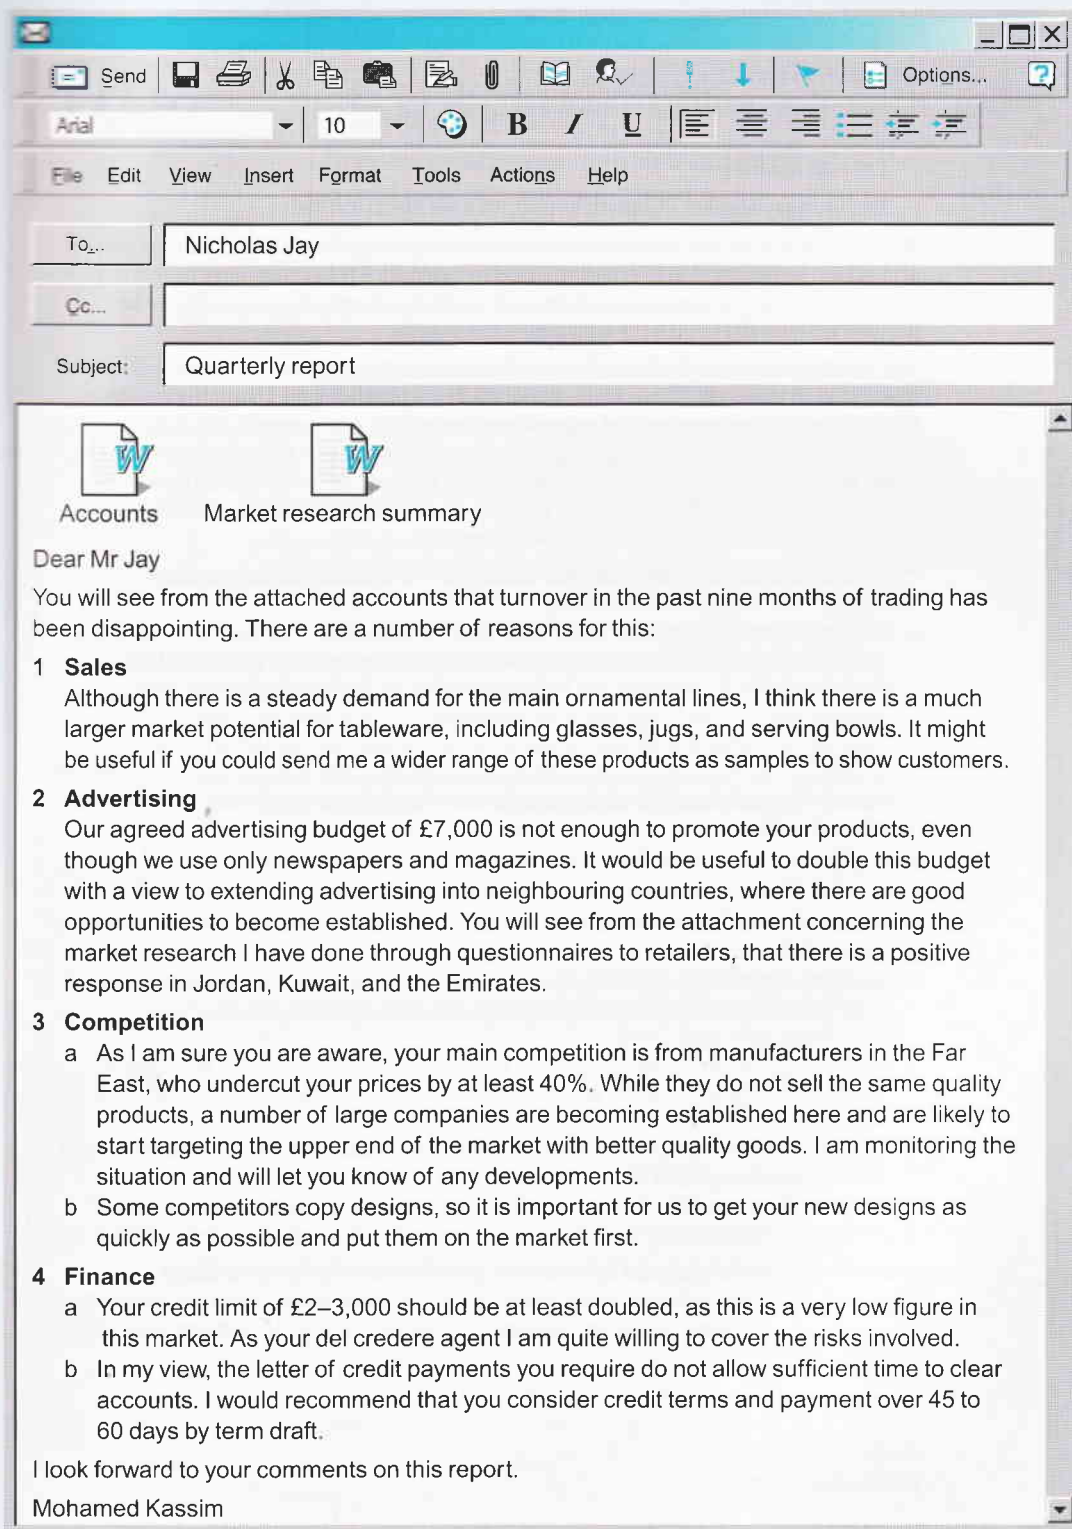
Send Options...

Arial 10 B I U

File Edit View Insert Format Tools Actions Help

To... Nicholas Jay

Cc...

Subject: Quarterly report

Accounts Market research summary

Dear Mr Jay

You will see from the attached accounts that turnover in the past nine months of trading has been disappointing. There are a number of reasons for this:

1 Sales
Although there is a steady demand for the main ornamental lines, I think there is a much larger market potential for tableware, including glasses, jugs, and serving bowls. It might be useful if you could send me a wider range of these products as samples to show customers.

2 Advertising
Our agreed advertising budget of £7,000 is not enough to promote your products, even though we use only newspapers and magazines. It would be useful to double this budget with a view to extending advertising into neighbouring countries, where there are good opportunities to become established. You will see from the attachment concerning the market research I have done through questionnaires to retailers, that there is a positive response in Jordan, Kuwait, and the Emirates.

3 Competition
a As I am sure you are aware, your main competition is from manufacturers in the Far East, who undercut your prices by at least 40%. While they do not sell the same quality products, a number of large companies are becoming established here and are likely to start targeting the upper end of the market with better quality goods. I am monitoring the situation and will let you know of any developments.
b Some competitors copy designs, so it is important for us to get your new designs as quickly as possible and put them on the market first.

4 Finance
a Your credit limit of £2–3,000 should be at least doubled, as this is a very low figure in this market. As your del credere agent I am quite willing to cover the risks involved.
b In my view, the letter of credit payments you require do not allow sufficient time to clear accounts. I would recommend that you consider credit terms and payment over 45 to 60 days by term draft.

I look forward to your comments on this report.

Mohamed Kassim